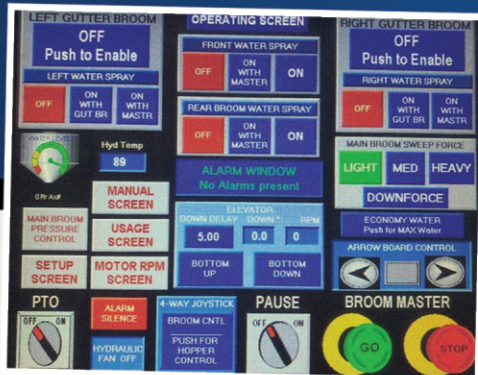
LEFT GUTTER BROOM
OFF
Push to Enable
LEFT WATER SPRAY
OFF
ON WITH GUT BR
ON WITH MASTR

OPERATING SCREEN
FRONT WATER SPRAY
OFF
ON WITH MASTER
ON
REAR BROOM WATER SPRAY
OFF
ON WITH MASTER
ON

RIGHT GUTTER BROOM
OFF
Push to Enable
RIGHT WATER SPRAY
OFF
ON WITH GUT BR
ON WITH MASTR

WATER LEVEL
0 Rr Aux
Hyd Temp
89
MANUAL SCREEN
MAIN BROOM PRESSURE CONTROL
USAGE SCREEN
SETUP SCREEN
MOTOR RPM SCREEN

ALARM WINDOW
No Alarms present
ELEVATOR
DOWN DELAY DOWN * RPM
5.00
0.0
0
BOTTOM UP
BOTTOM DOWN

MAIN BROOM SWEEP FORCE
LIGHT
MED
HEAVY
DOWNFORCE
ECONOMY WATER
Push for MAX Water
ARROW BOARD CONTROL

PTO
OFF ON
ALARM SILENCE
HYDRAULIC FAN OFF
4-WAY JOYSTICK
BROOM CNTL
PUSH FOR HOPPER CONTROL
PAUSE
OFF ON
BROOM MASTER
GO
STOP